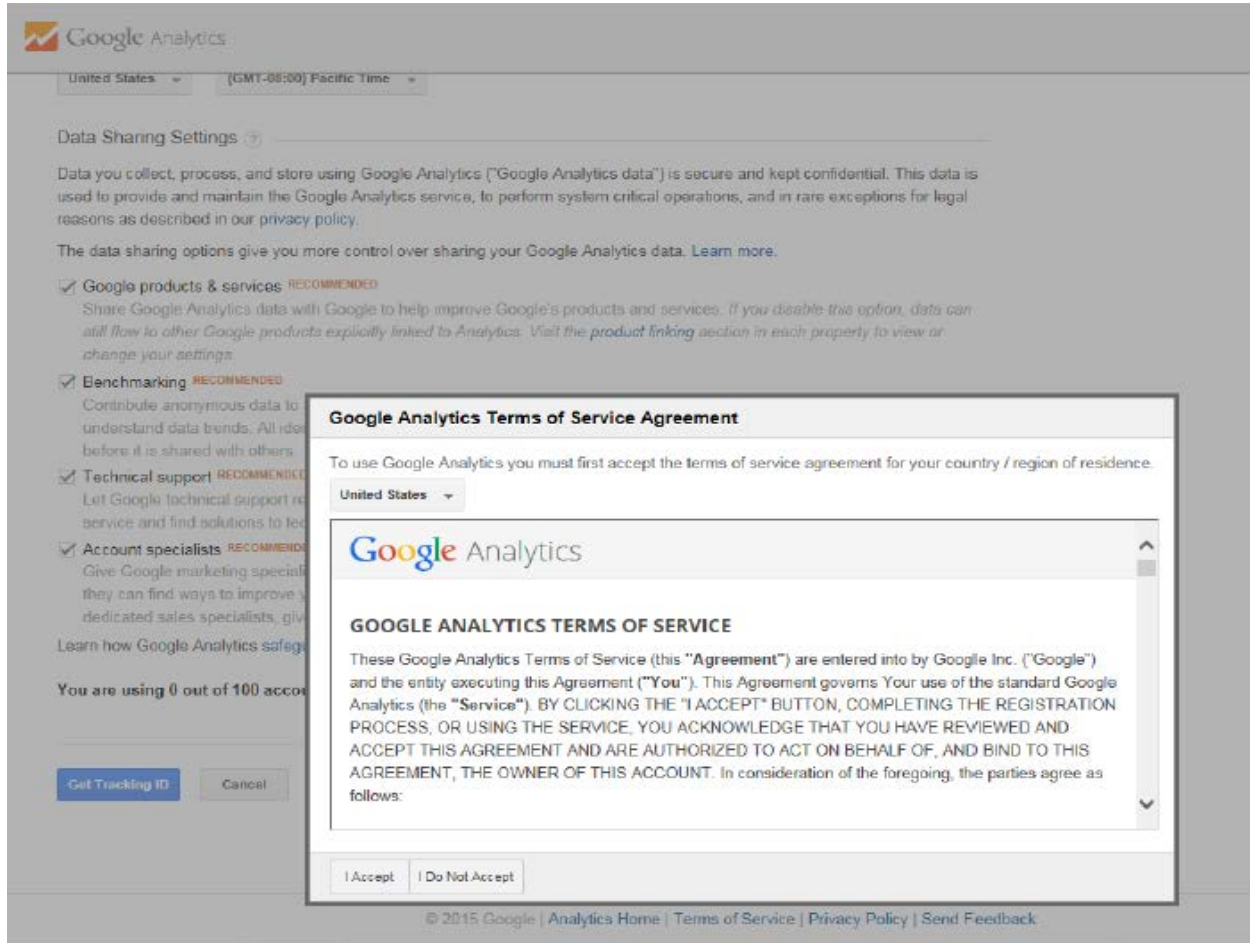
Google Analytics

United States

(GMT-08:00) Pacific Time

Data Sharing Settings

Data you collect, process, and store using Google Analytics ("Google Analytics data") is secure and kept confidential. This data is used to provide and maintain the Google Analytics service, to perform system critical operations, and in rare exceptions for legal reasons as described in our privacy policy.

The data sharing options give you more control over sharing your Google Analytics data. Learn more.

Google products & services RECOMMENDED
Share Google Analytics data with Google to help improve Google's products and services. If you disable this option, data can still flow to other Google products explicitly linked to Analytics. Visit the product linking section in each property to view or change your settings.

Benchmarking RECOMMENDED
Contribute anonymous data to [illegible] understand data trends. All ide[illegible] before it is shared with others

Technical support RECOMMENDED
Let Google technical support r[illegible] service and find solutions to te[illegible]

Account specialists RECOMMENDE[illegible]
Give Google marketing speciali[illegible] they can find ways to improve y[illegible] dedicated sales specialists, giv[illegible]

Learn how Google Analytics safeg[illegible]

You are using 0 out of 100 acco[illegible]

Get Tracking ID

Cancel

Google Analytics Terms of Service Agreement

To use Google Analytics you must first accept the terms of service agreement for your country / region of residence.

United States

Google Analytics

GOOGLE ANALYTICS TERMS OF SERVICE

These Google Analytics Terms of Service (this "Agreement") are entered into by Google Inc. ("Google") and the entity executing this Agreement ("You"). This Agreement governs Your use of the standard Google Analytics (the "Service"). BY CLICKING THE "I ACCEPT" BUTTON, COMPLETING THE REGISTRATION PROCESS, OR USING THE SERVICE, YOU ACKNOWLEDGE THAT YOU HAVE REVIEWED AND ACCEPT THIS AGREEMENT AND ARE AUTHORIZED TO ACT ON BEHALF OF, AND BIND TO THIS AGREEMENT, THE OWNER OF THIS ACCOUNT. In consideration of the foregoing, the parties agree as follows:

I Accept

I Do Not Accept

© 2015 Google | Analytics Home | Terms of Service | Privacy Policy | Send Feedback